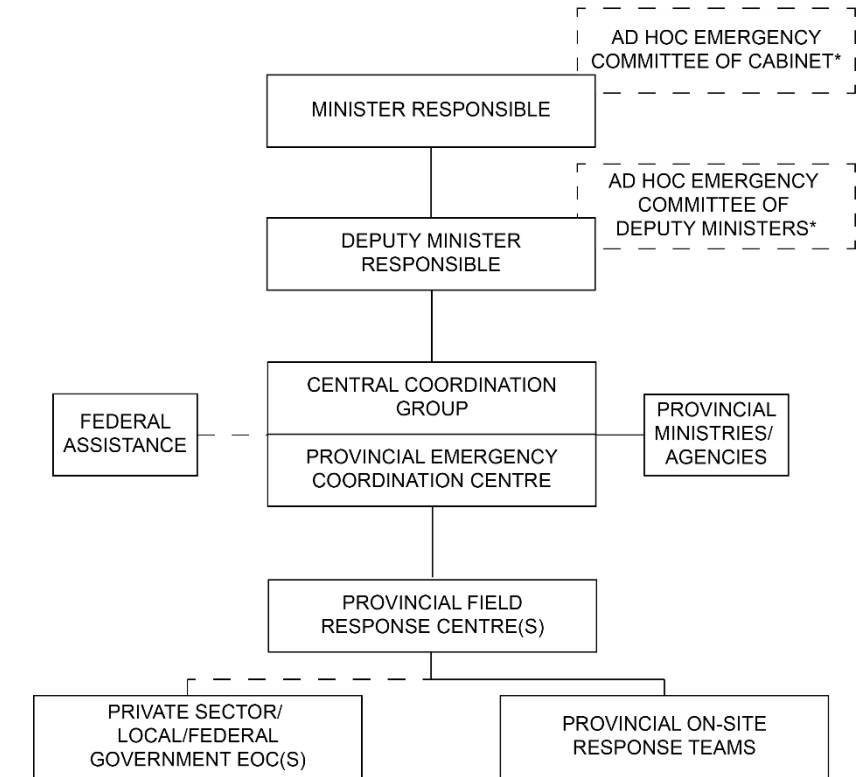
AD HOC EMERGENCY COMMITTEE OF CABINET*

MINISTER RESPONSIBLE

AD HOC EMERGENCY COMMITTEE OF DEPUTY MINISTERS*

DEPUTY MINISTER RESPONSIBLE

FEDERAL ASSISTANCE

CENTRAL COORDINATION GROUP

PROVINCIAL EMERGENCY COORDINATION CENTRE

PROVINCIAL MINISTRIES/ AGENCIES

PROVINCIAL FIELD RESPONSE CENTRE(S)

PRIVATE SECTOR/ LOCAL/FEDERAL GOVERNMENT EOC(S)

PROVINCIAL ON-SITE RESPONSE TEAMS